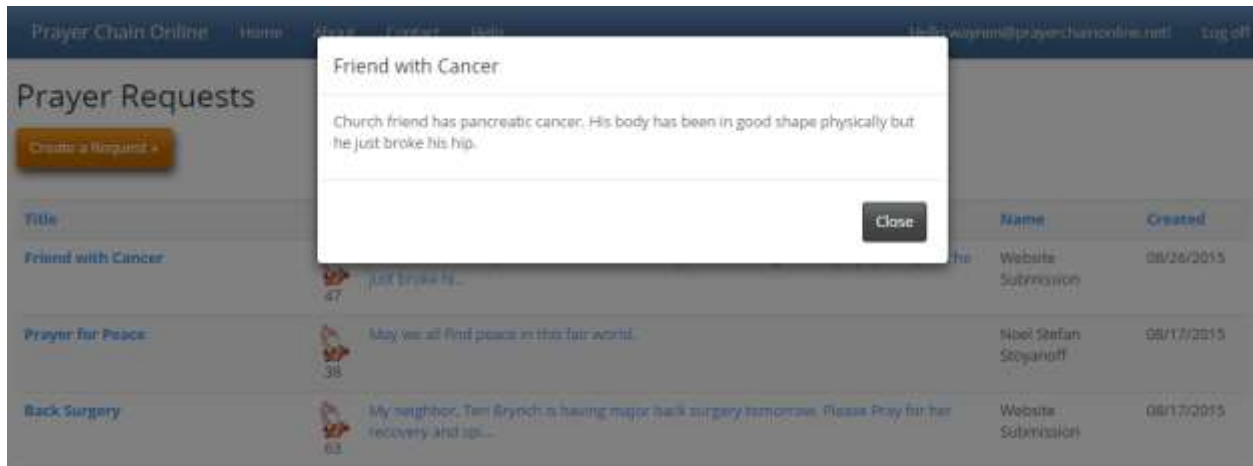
Prayer Chain Online Home About Contact Help Hello waynem@prayerchainonline.net! Log off

Prayer Requests

Create a Request »

Friend with Cancer

Church friend has pancreatic cancer. His body has been in good shape physically but he just broke his hip.

Close

| Title | | | Name | Created |
|---|---|---|---|---|
| Friend with Cancer | 47 | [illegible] he just broke hi... | Website Submission | 08/26/2015 |
| Prayer for Peace | 38 | May we all find peace in this fair world. | Noel Stefan Stoyanoff | 08/17/2015 |
| Back Surgery | 63 | My neighbor, Teri Brynch is having major back surgery tomorrow. Please Pray for her recovery and spi... | Website Submission | 08/17/2015 |